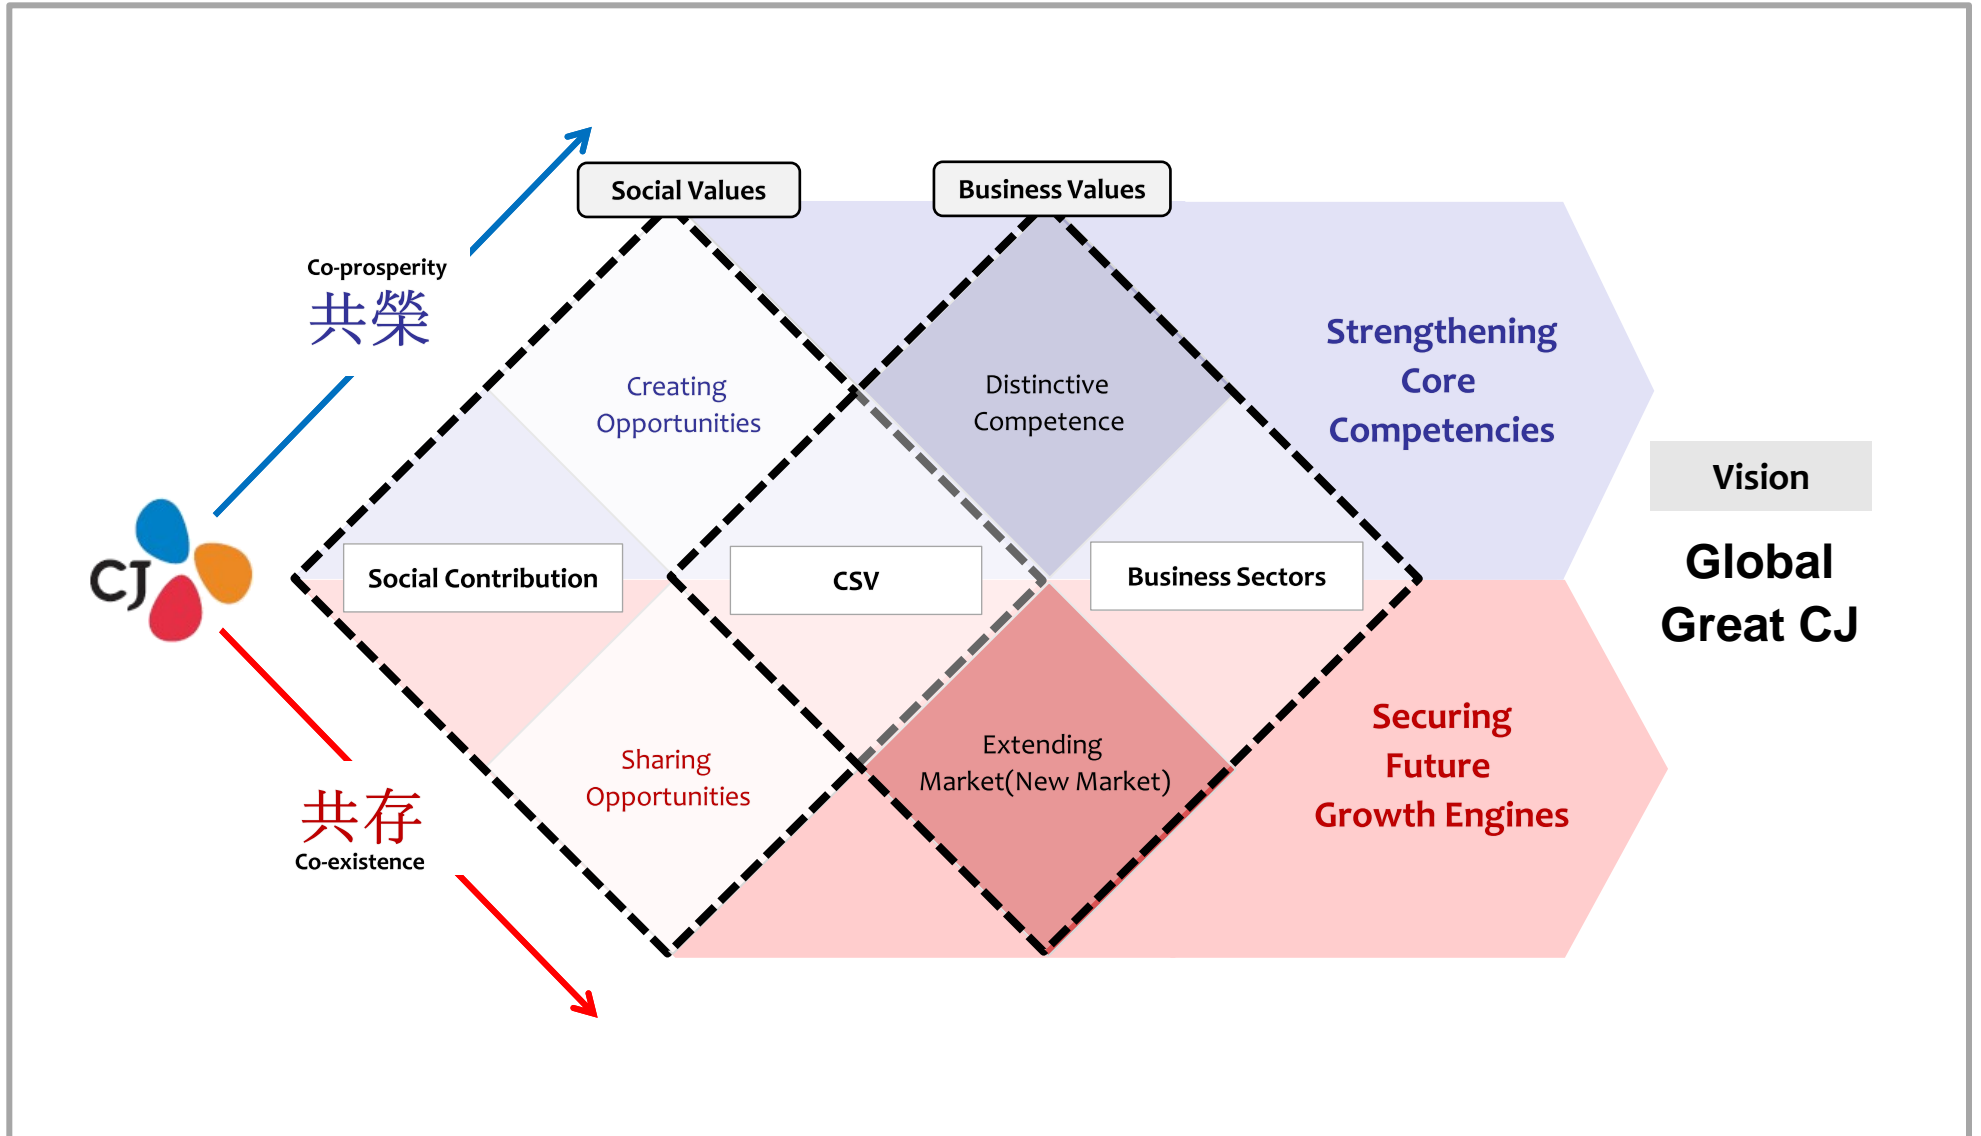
Social Values

Business Values

Co-prosperity
共榮

Creating Opportunities

Distinctive Competence

Strengthening Core Competencies

Vision

CJ

Social Contribution

CSV

Business Sectors

Global Great CJ

Sharing Opportunities

Extending Market(New Market)

Securing Future Growth Engines

共存
Co-existence